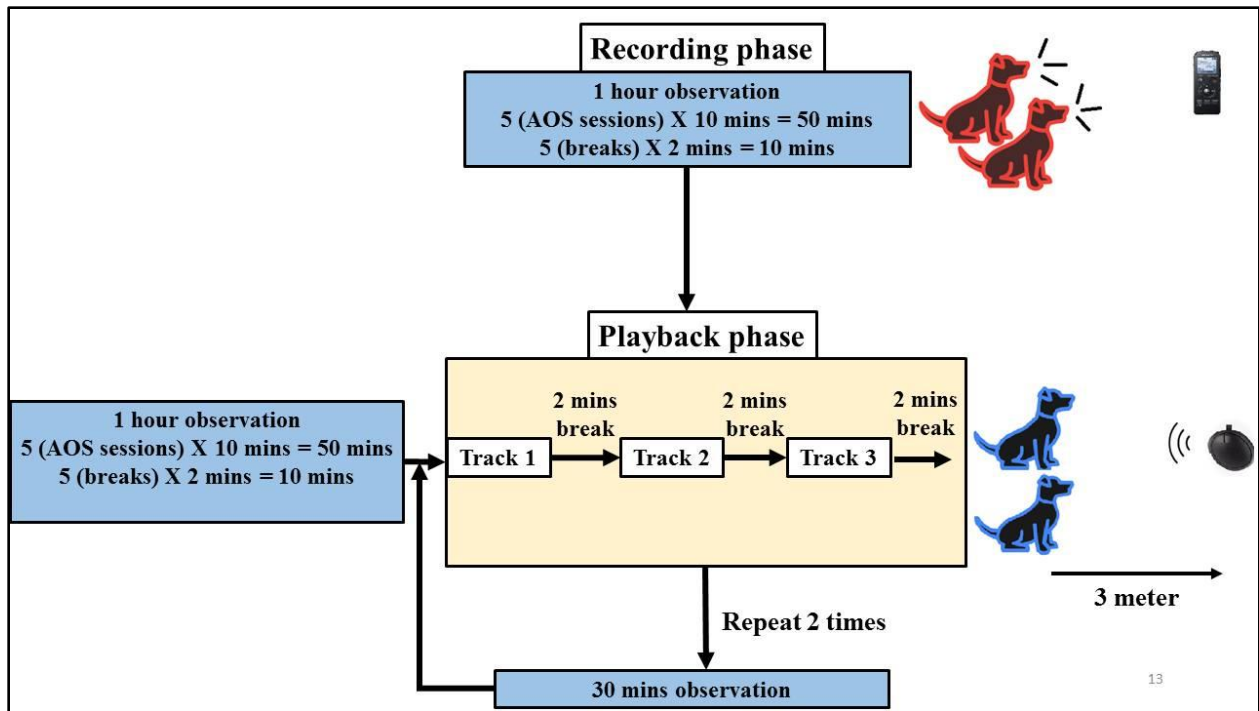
Recording phase

1 hour observation
5 (AOS sessions) X 10 mins = 50 mins
5 (breaks) X 2 mins = 10 mins

Playback phase

1 hour observation
5 (AOS sessions) X 10 mins = 50 mins
5 (breaks) X 2 mins = 10 mins

Track 1
2 mins break
Track 2
2 mins break
Track 3
2 mins break

3 meter

Repeat 2 times

30 mins observation

13